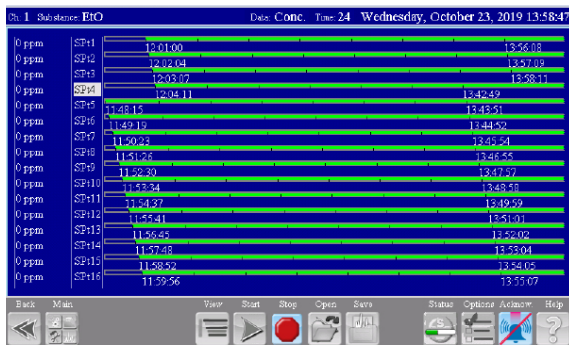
Ch. 1 Substance: EtO Data: Conc. Time: 24 Wednesday, October 23, 2019 13:58:47

| | | | |
|---|---|---|---|
| 0 ppm | SPt1 | 12:01:00 | 13:56:08 |
| 0 ppm | SPt2 | 12:02:04 | 13:57:09 |
| 0 ppm | SPt3 | 12:03:07 | 13:58:11 |
| 0 ppm | SPt4 | 12:04:11 | 13:42:49 |
| 0 ppm | SPt5 | 11:48:15 | 13:43:51 |
| 0 ppm | SPt6 | 11:49:19 | 13:44:52 |
| 0 ppm | SPt7 | 11:50:23 | 13:45:54 |
| 0 ppm | SPt8 | 11:51:26 | 13:46:55 |
| 0 ppm | SPt9 | 11:52:30 | 13:47:57 |
| 0 ppm | SPt10 | 11:53:34 | 13:48:58 |
| 0 ppm | SPt11 | 11:54:37 | 13:49:59 |
| 0 ppm | SPt12 | 11:55:41 | 13:51:01 |
| 0 ppm | SPt13 | 11:56:45 | 13:52:02 |
| 0 ppm | SPt14 | 11:57:48 | 13:53:04 |
| 0 ppm | SPt15 | 11:58:52 | 13:54:05 |
| 0 ppm | SPt16 | 11:59:56 | 13:55:07 |

Back Main View Start Stop Open Save Status Options Acknow Help